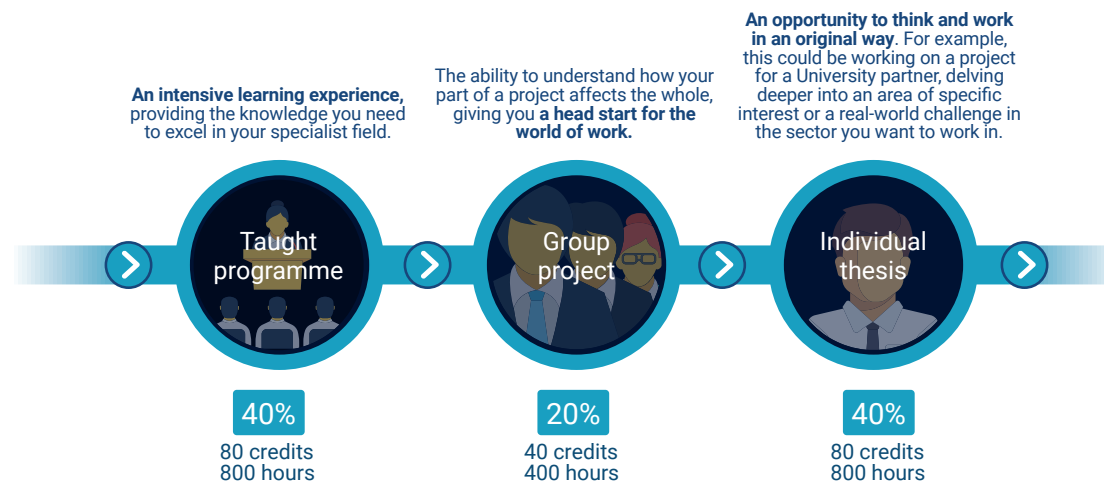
An intensive learning experience, providing the knowledge you need to excel in your specialist field.

Taught programme

40%

80 credits
800 hours

The ability to understand how your part of a project affects the whole, giving you a head start for the world of work.

Group project

20%

40 credits
400 hours

An opportunity to think and work in an original way. For example, this could be working on a project for a University partner, delving deeper into an area of specific interest or a real-world challenge in the sector you want to work in.

Individual thesis

40%

80 credits
800 hours